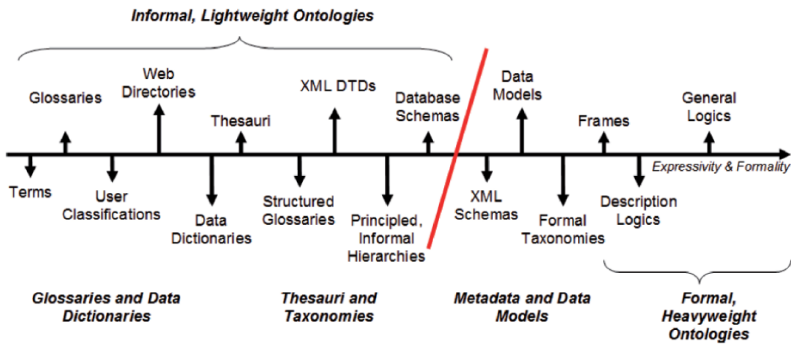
Informal, Lightweight Ontologies

Glossaries

Web Directories

Thesauri

XML DTDs

Database Schemas

Data Models

Frames

General Logics

Expressivity & Formality

Terms

User Classifications

Data Dictionaries

Structured Glossaries

Principled, Informal Hierarchies

XML Schemas

Formal Taxonomies

Description Logics

Glossaries and Data Dictionaries

Thesauri and Taxonomies

Metadata and Data Models

Formal, Heavyweight Ontologies